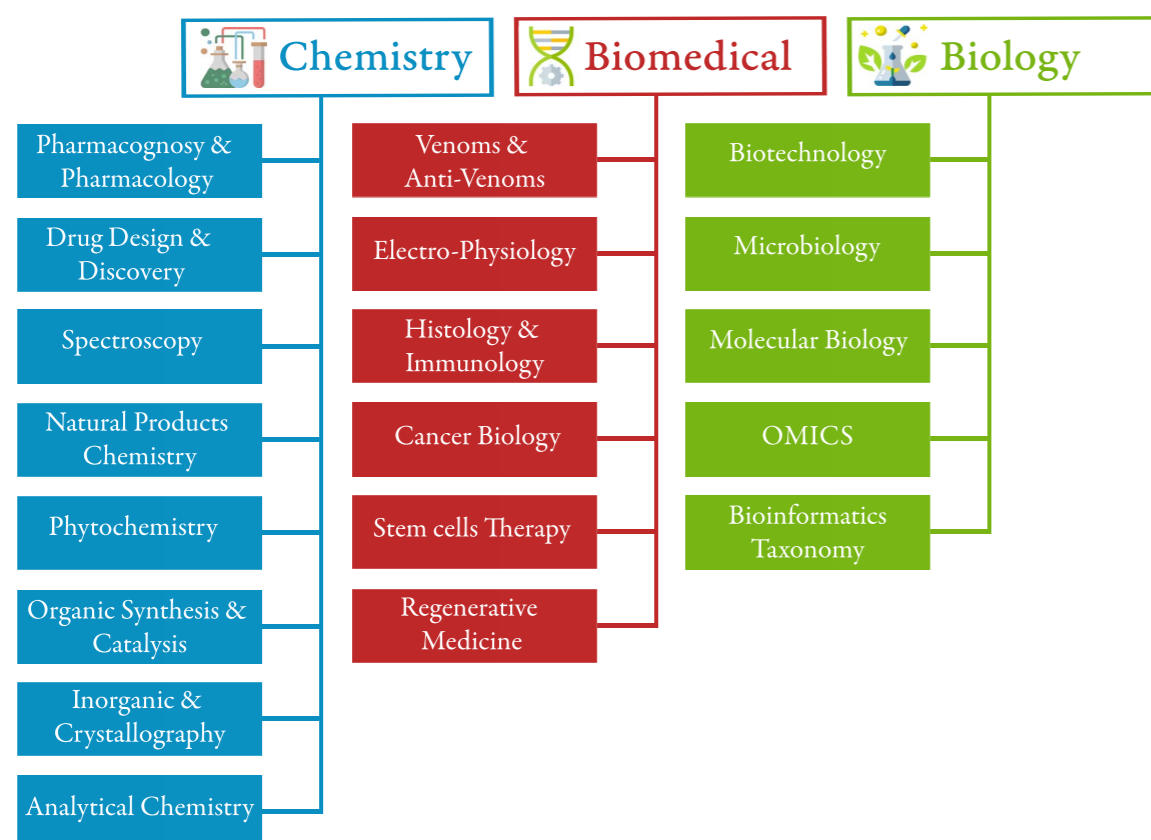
Chemistry

Pharmacognosy & Pharmacology

Drug Design & Discovery

Spectroscopy

Natural Products Chemistry

Phytochemistry

Organic Synthesis & Catalysis

Inorganic & Crystallography

Analytical Chemistry

Biomedical

Venoms & Anti-Venoms

Electro-Physiology

Histology & Immunology

Cancer Biology

Stem cells Therapy

Regenerative Medicine

Biology

Biotechnology

Microbiology

Molecular Biology

OMICS

Bioinformatics Taxonomy